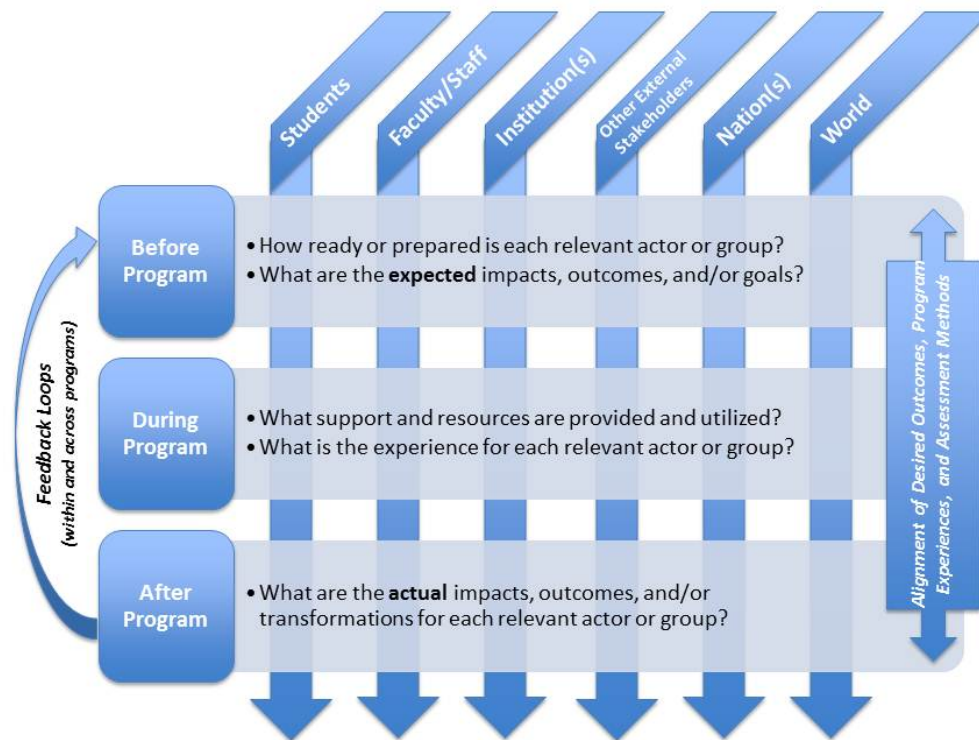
Students

Faculty/Staff

Institution(s)

Other External Stakeholders

Nation(s)

World

Before Program

• How ready or prepared is each relevant actor or group?
• What are the **expected** impacts, outcomes, and/or goals?

During Program

• What support and resources are provided and utilized?
• What is the experience for each relevant actor or group?

After Program

• What are the **actual** impacts, outcomes, and/or transformations for each relevant actor or group?

Feedback Loops (within and across programs)

Alignment of Desired Outcomes, Program Experiences, and Assessment Methods